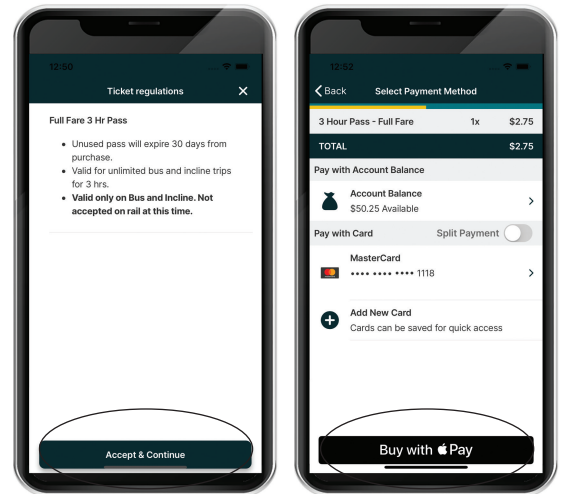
12:50

Ticket regulations

Full Fare 3 Hr Pass

- Unused pass will expire 30 days from purchase.
- Valid for unlimited bus and incline trips for 3 hrs.
- **Valid only on Bus and Incline. Not accepted on rail at this time.**

Accept & Continue

12:52

Back Select Payment Method

| 3 Hour Pass - Full Fare | 1x | $2.75 |
|---|---|---|
| TOTAL | | $2.75 |

Pay with Account Balance

Account Balance
$50.25 Available

Pay with Card Split Payment

MasterCard
•••• •••• •••• 1118

Add New Card
Cards can be saved for quick access

Buy with  Pay